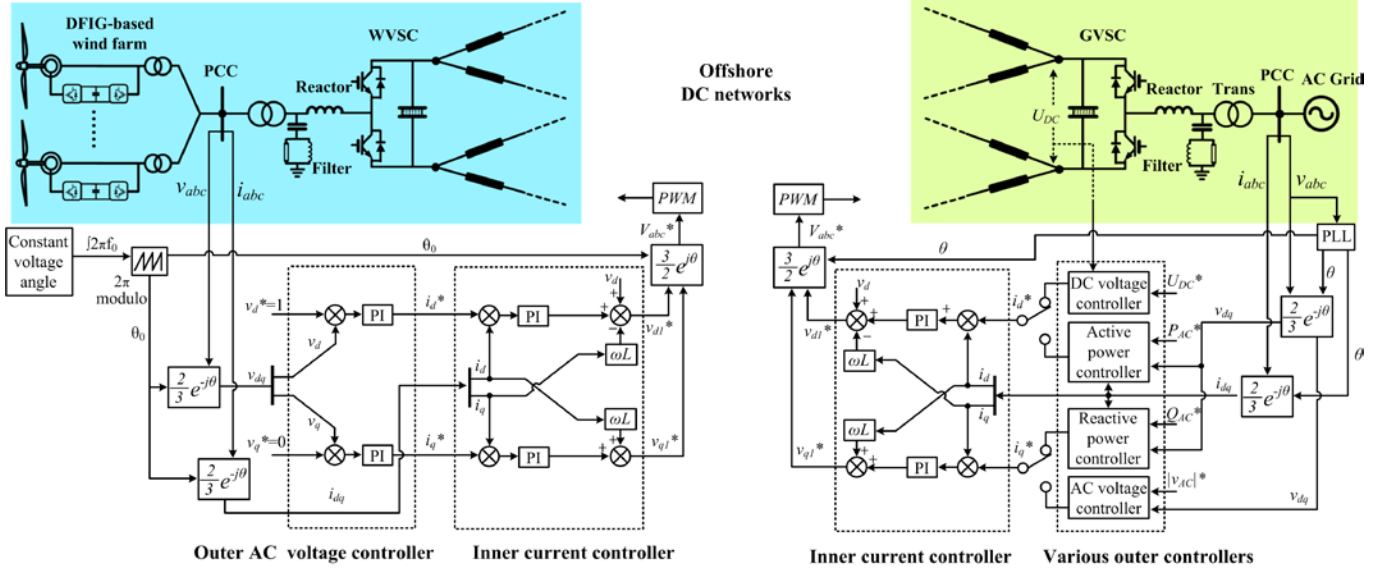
DFIG-based wind farm

PCC

WVSC

Reactor

Filter

$v_{abc}$

$i_{abc}$

Offshore DC networks

GVSC

$U_{DC}$

Reactor

Trans

PCC

AC Grid

Filter

$i_{abc}$

$v_{abc}$

PWM

$V_{abc}$*

Constant voltage angle

$\int 2\pi f_0$

$2\pi$ modulo

$\theta_0$

$\theta_0$

$\frac{3}{2}e^{j\theta}$

$v_d$*=1

PI

$i_d$*

PI

$v_d$

$v_{d1}$*

$\omega L$

$\frac{2}{3}e^{-j\theta}$

$v_{dq}$

$v_d$

$i_d$

$i_q$

$v_q$

$\omega L$

$v_q$*=0

PI

$i_q$*

PI

$v_{q1}$*

$\frac{2}{3}e^{-j\theta}$

$i_{dq}$

Outer AC voltage controller

Inner current controller

PWM

$V_{abc}$*

$\theta$

PLL

$\frac{3}{2}e^{j\theta}$

$v_d$

$v_{d1}$*

PI

$i_d$*

DC voltage controller

$U_{DC}$*

$v_{dq}$

$\theta$

$P_{AC}$*

Active power controller

$\frac{2}{3}e^{-j\theta}$

$\omega L$

$i_d$

$i_q$

$i_{dq}$

$\frac{2}{3}e^{-j\theta}$

$\theta$

$Q_{AC}$*

Reactive power controller

$\omega L$

$i_q$*

$v_{q1}$*

PI

$|v_{AC}|$*

AC voltage controller

$v_{dq}$

Inner current controller

Various outer controllers